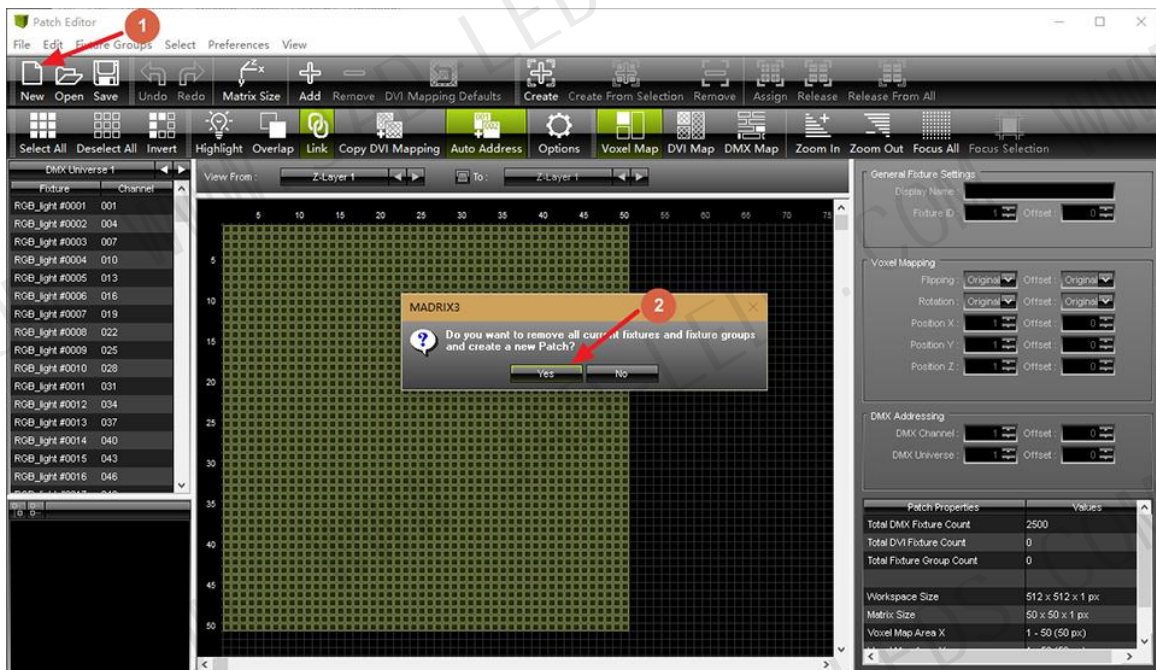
Patch Editor

File Edit Fixture Groups Select Preferences View

New Open Save Undo Redo Matrix Size Add Remove DVI Mapping Defaults Create Create From Selection Remove Assign Release Release From All

Select All Deselect All Invert Highlight Overlap Link Copy DVI Mapping Auto Address Options Voxel Map DVI Map DMX Map Zoom In Zoom Out Focus All Focus Selection

DMX Universe 1

| Fixture | Channel |
|---|---|
| RGB_light #0001 | 001 |
| RGB_light #0002 | 004 |
| RGB_light #0003 | 007 |
| RGB_light #0004 | 010 |
| RGB_light #0005 | 013 |
| RGB_light #0006 | 016 |
| RGB_light #0007 | 019 |
| RGB_light #0008 | 022 |
| RGB_light #0009 | 025 |
| RGB_light #0010 | 028 |
| RGB_light #0011 | 031 |
| RGB_light #0012 | 034 |
| RGB_light #0013 | 037 |
| RGB_light #0014 | 040 |
| RGB_light #0015 | 043 |
| RGB_light #0016 | 046 |

View From: Z-Layer 1 To: Z-Layer 1

5 10 15 20 25 30 35 40 45 50 55 60 65 70 75

5 10 15 20 25 30 35 40 45 50

MADRIX3

Do you want to remove all current fixtures and fixture groups and create a new Patch?

Yes No

1

2

General Fixture Settings
Display Name
Fixture ID 1 Offset 0

Voxel Mapping
Flipping Original Offset Original
Rotation Original Offset Original
Position X 1 Offset 0
Position Y 1 Offset 0
Position Z 1 Offset 0

DMX Addressing
DMX Channel 1 Offset 0
DMX Universe 1 Offset 0

| Patch Properties | Values |
|---|---|
| Total DMX Fixture Count | 2500 |
| Total DVI Fixture Count | 0 |
| Total Fixture Group Count | 0 |
| | |
| Workspace Size | 512 x 512 x 1 px |
| Matrix Size | 50 x 50 x 1 px |
| Voxel Map Area X | 1 - 50 (50 px) |